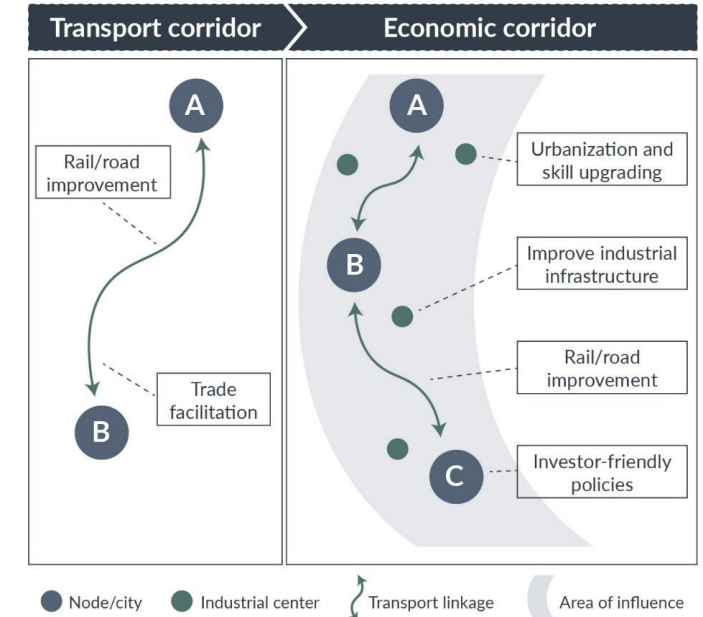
Transport corridor

A

Rail/road improvement

Trade facilitation

B

Economic corridor

A

Urbanization and skill upgrading

B

Improve industrial infrastructure

Rail/road improvement

C

Investor-friendly policies

Node/city Industrial center Transport linkage Area of influence